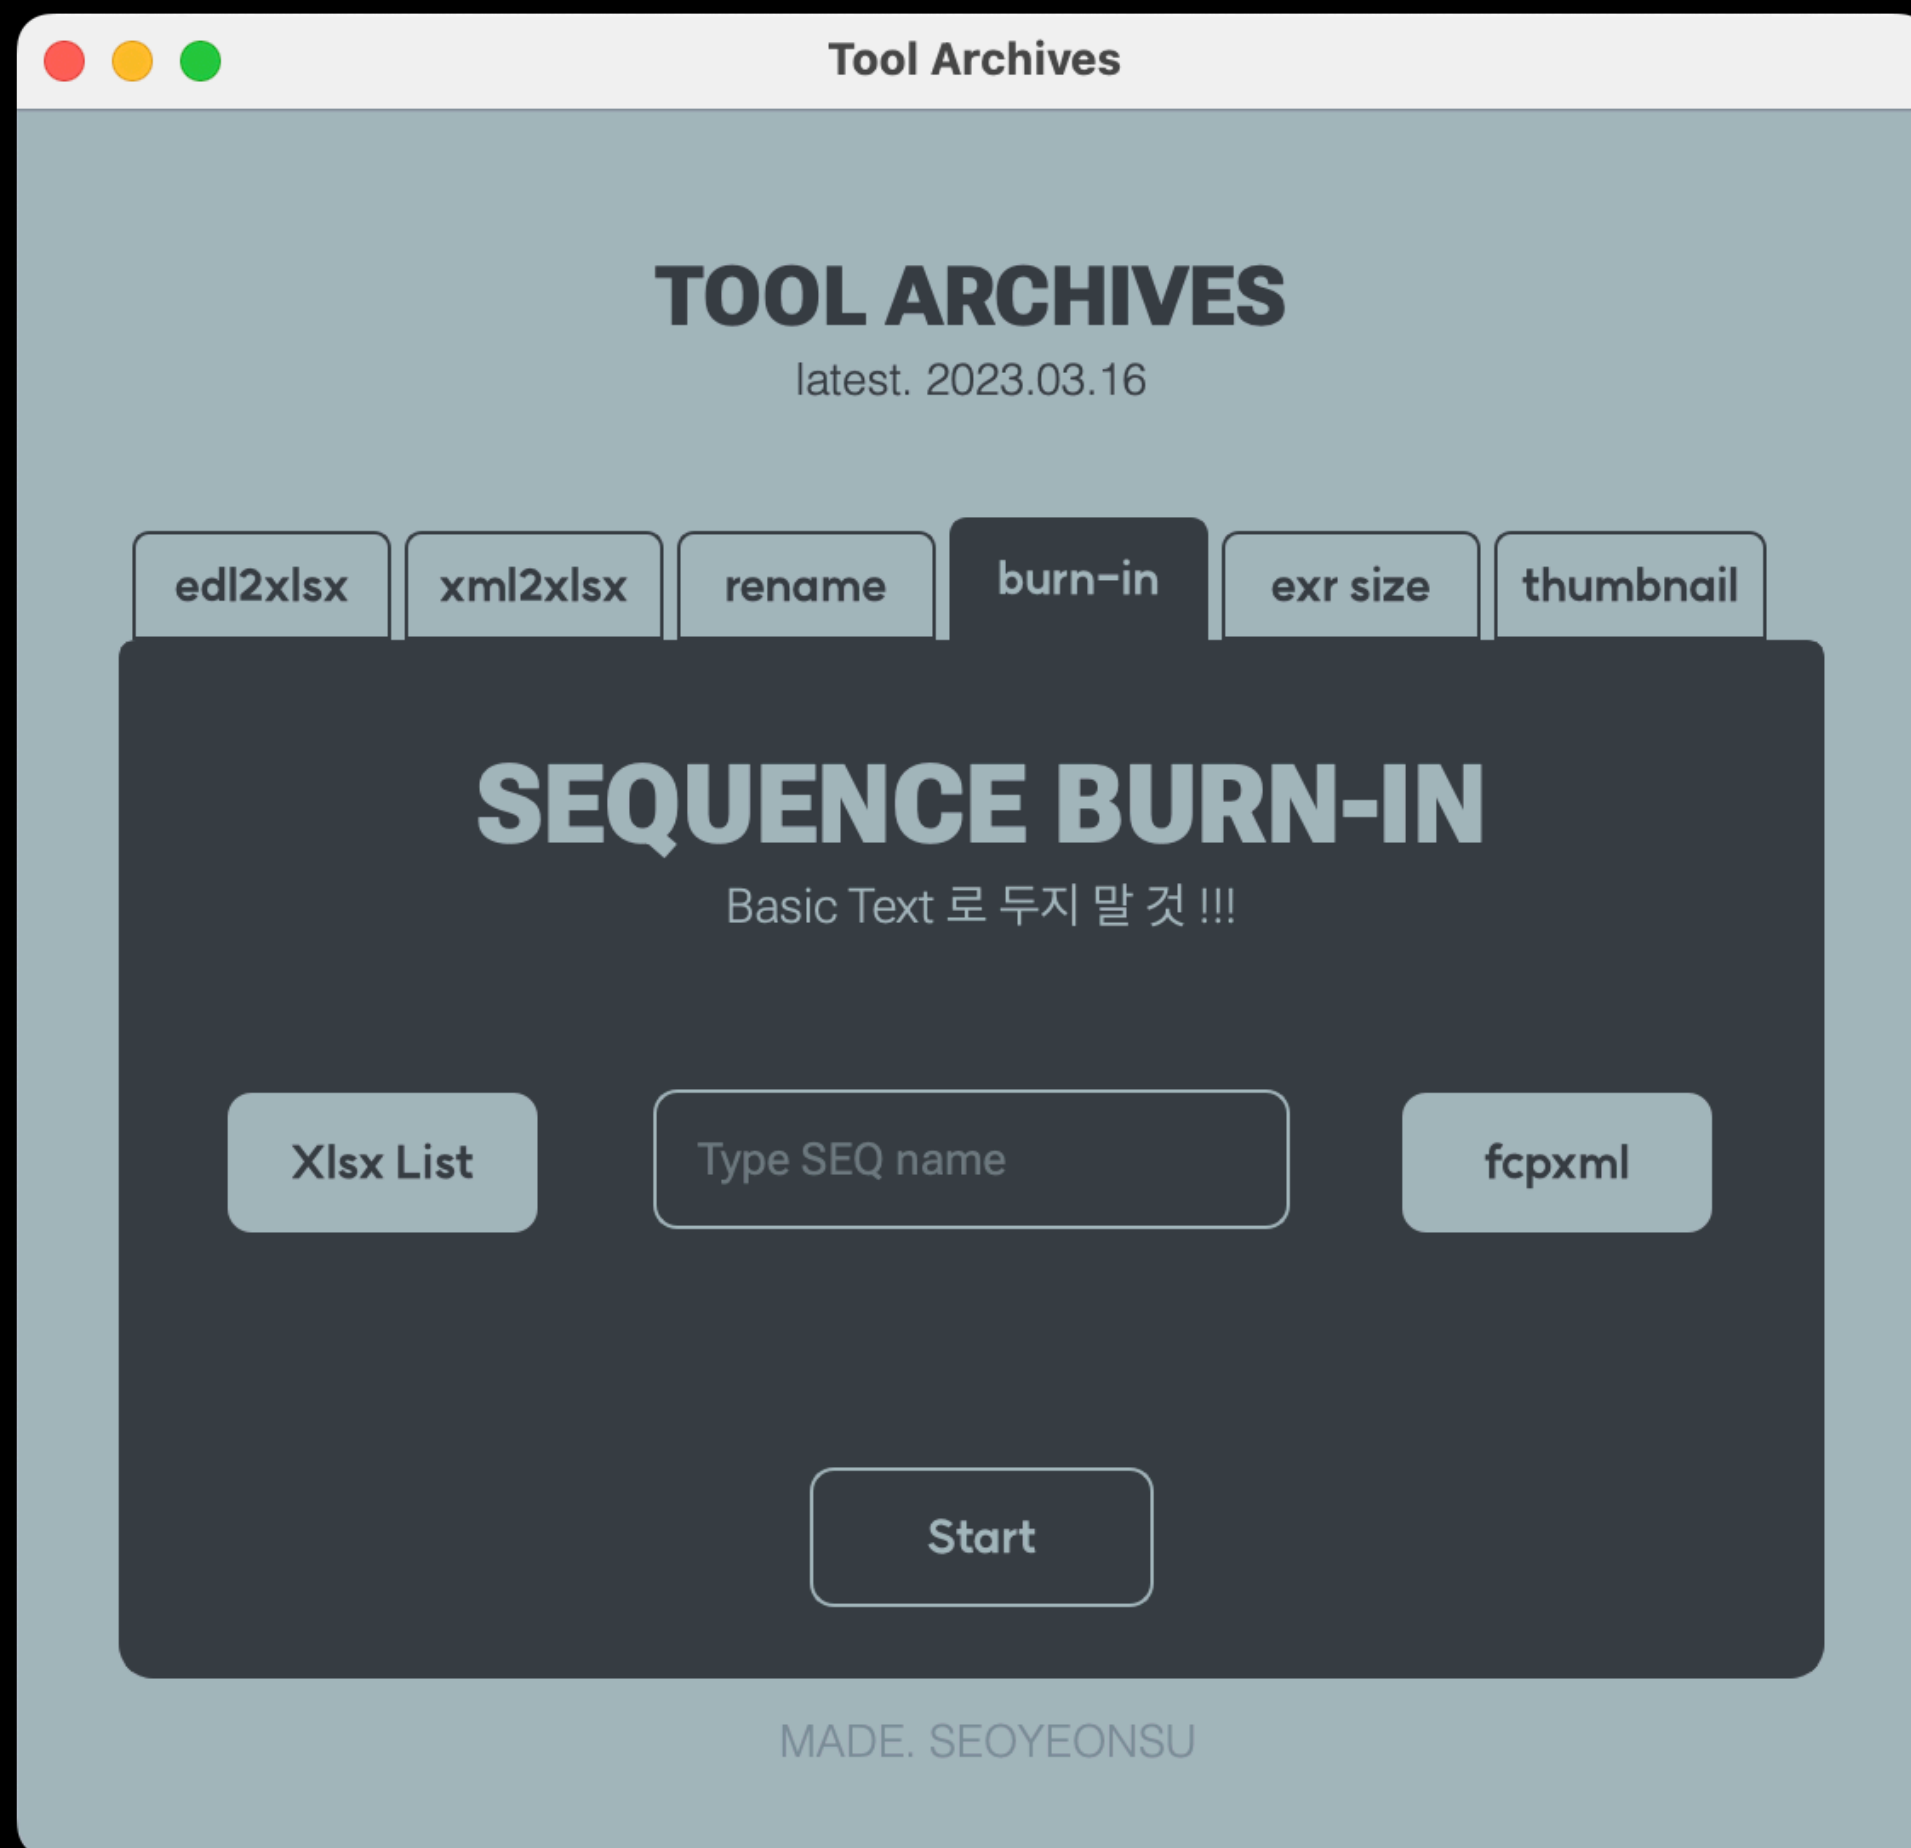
Tool Archives

TOOL ARCHIVES

latest. 2023.03.16

edl2xlsx
xml2xlsx
rename
burn-in
exr size
thumbnail

SEQUENCE BURN-IN

Basic Text 로 두지 말 것 !!!

Xlsx List
Type SEQ name
fcpxml

Start

MADE. SEOYEONSU